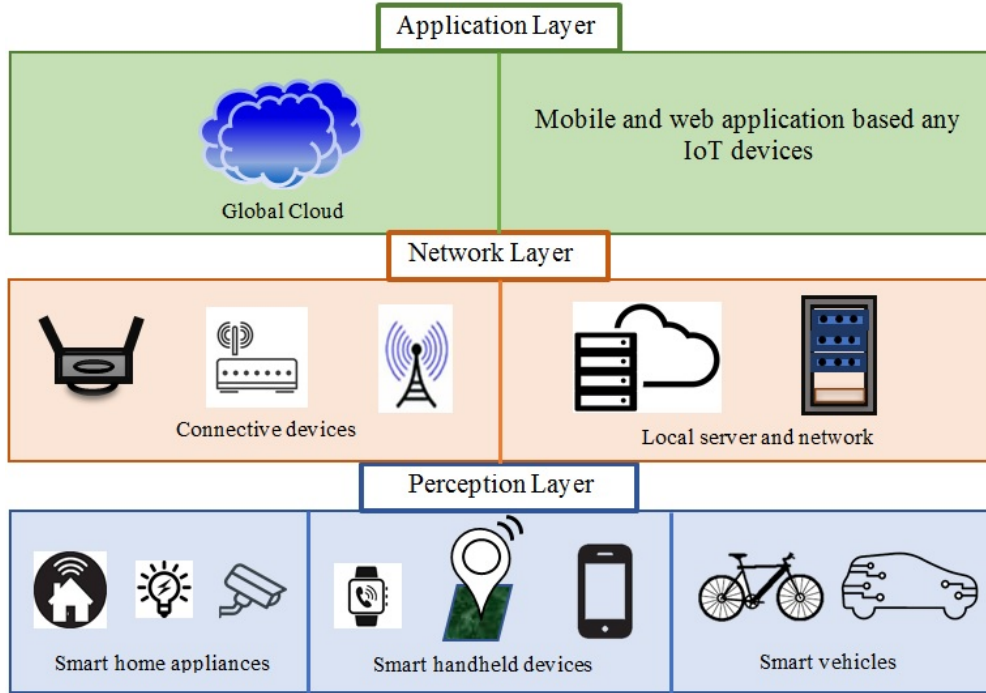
Application Layer

Global Cloud

Mobile and web application based any IoT devices

Network Layer

Connective devices

Local server and network

Perception Layer

Smart home appliances

Smart handheld devices

Smart vehicles